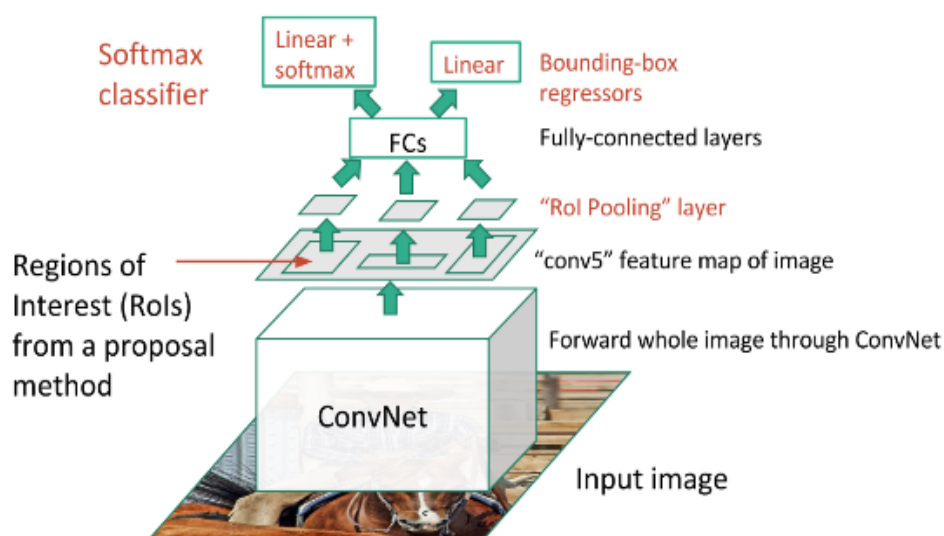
Softmax classifier

Linear + softmax

Linear

Bounding-box regressors

FCs

Fully-connected layers

"RoI Pooling" layer

Regions of Interest (RoIs) from a proposal method

"conv5" feature map of image

Forward whole image through ConvNet

ConvNet

Input image